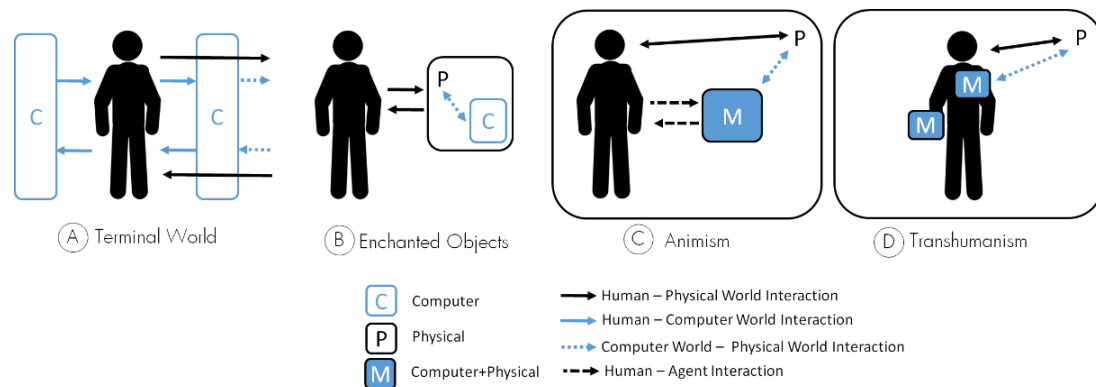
C

C

Ⓐ Terminal World

P

C

Ⓑ Enchanted Objects

P

M

Ⓒ Animism

P

M

M

Ⓓ Transhumanism

C Computer

P Physical

M Computer+Physical

Human – Physical World Interaction

Human – Computer World Interaction

Computer World – Physical World Interaction

Human – Agent Interaction